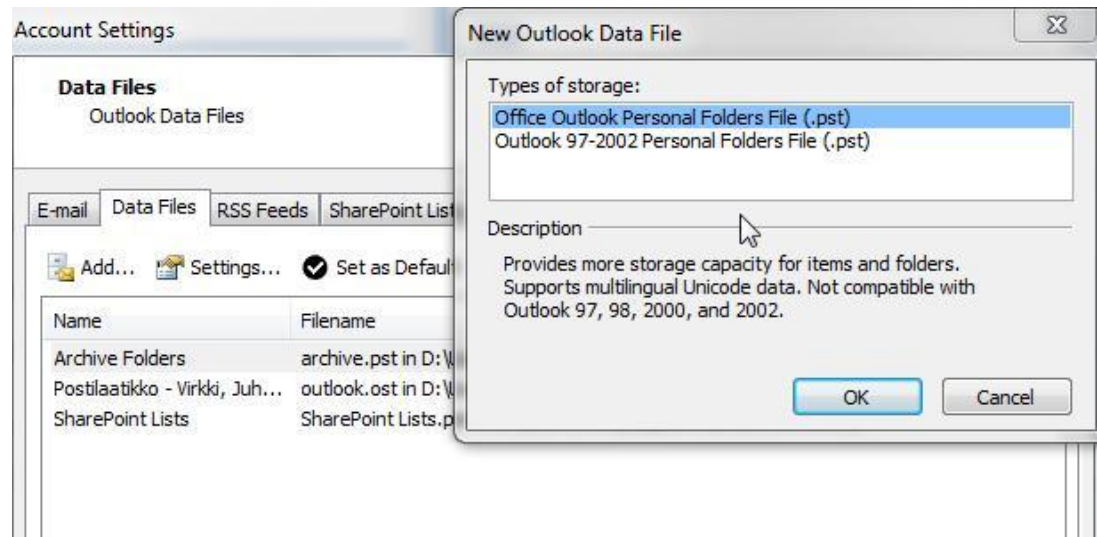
Account Settings

Data Files
Outlook Data Files

E-mail | Data Files | RSS Feeds | SharePoint List

Add... Settings... Set as Default

| Name | Filename |
|---|---|
| Archive Folders | archive.pst in D:\ |
| Postilaatikko - Virkki, Juh... | outlook.ost in D:\ |
| SharePoint Lists | SharePoint Lists.p |

New Outlook Data File

Types of storage:

Office Outlook Personal Folders File (.pst)
Outlook 97-2002 Personal Folders File (.pst)

Description

Provides more storage capacity for items and folders. Supports multilingual Unicode data. Not compatible with Outlook 97, 98, 2000, and 2002.

OK Cancel